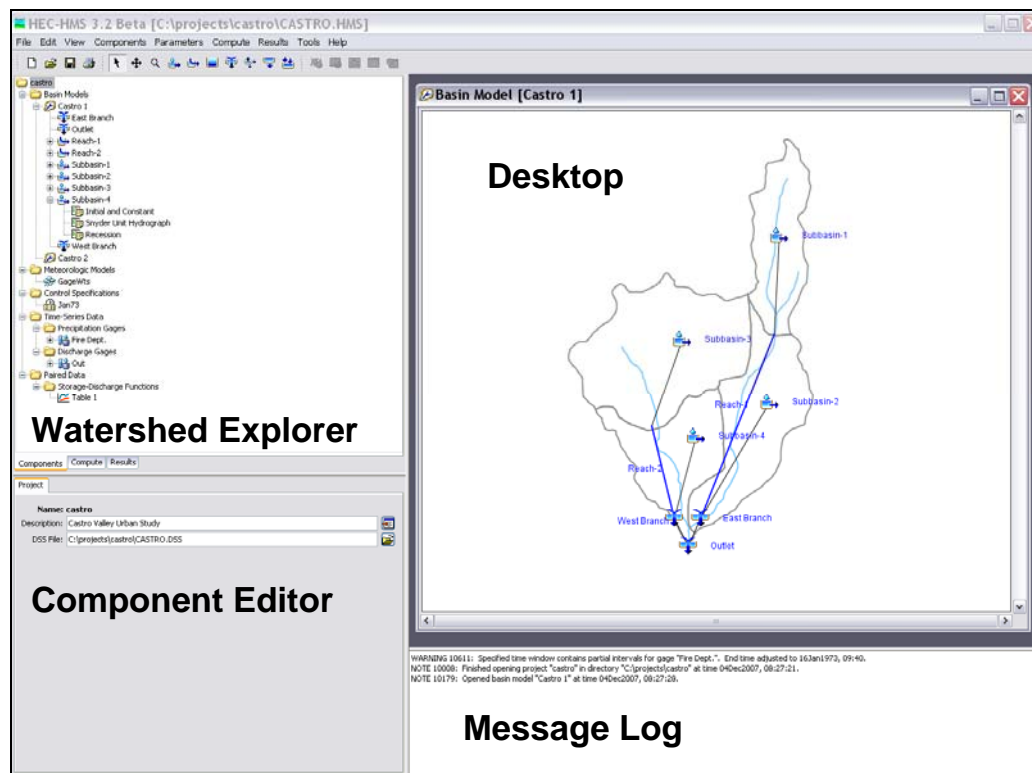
HEC-HMS 3.2 Beta [C:\projects\castro\CASTRO.HMS]

File Edit View Components Parameters Compute Results Tools Help

castro
Basin Models
Castro 1
East Branch
Outlet
Reach-1
Reach-2
Subbasin-1
Subbasin-2
Subbasin-3
Subbasin-4
Initial and Constant
Snyder Unit Hydrograph
Recession
West Branch
Castro 2
Meteorologic Models
GageWts
Control Specifications
Jan73
Time-Series Data
Precipitation Gages
Fire Dept.
Discharge Gages
Out
Paired Data
Storage-Discharge Functions
Table 1

Watershed Explorer

Components Compute Results

Project

Name: castro
Description: Castro Valley Urban Study
DSS File: C:\projects\castro\CASTRO.DSS

Component Editor

Basin Model [Castro 1]

Desktop

Subbasin-1
Subbasin-3
Reach-1
Subbasin-2
Subbasin-4
Reach-2
West Branch
East Branch
Outlet

WARNING 10611: Specified time window contains partial intervals for gage "Fire Dept.". End time adjusted to 16Jan1973, 09:40.
NOTE 10008: Finished opening project "castro" in directory "C:\projects\castro" at time 04Dec2007, 08:27:21.
NOTE 10179: Opened basin model "Castro 1" at time 04Dec2007, 08:27:28.

Message Log